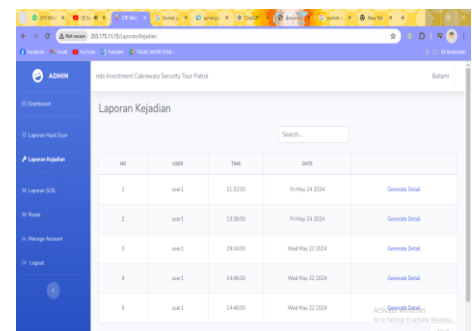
Not secure 203.175.11.15/Laporan/Kejadian

ADMIN

Dashboard

Laporan Hasil Scan

Laporan Kejadian

Laporan SOS

Route

Manage Account

Logout

ndo Investment Cakrawala Security Tour Patrol

Batami

Laporan Kejadian

Search...

| NO | USER | TIME | DATE | |
|---|---|---|---|---|
| 1 | user1 | 21:32:00 | Fri May 24 2024 | Generate Detail |
| 2 | user1 | 13:38:00 | Fri May 24 2024 | Generate Detail |
| 3 | user1 | 19:34:00 | Wed May 22 2024 | Generate Detail |
| 4 | user1 | 14:46:00 | Wed May 22 2024 | Generate Detail |
| 5 | user1 | 14:46:00 | Wed May 22 2024 | Generate Detail |

Activate Windows
Go to Settings to activate Windows.